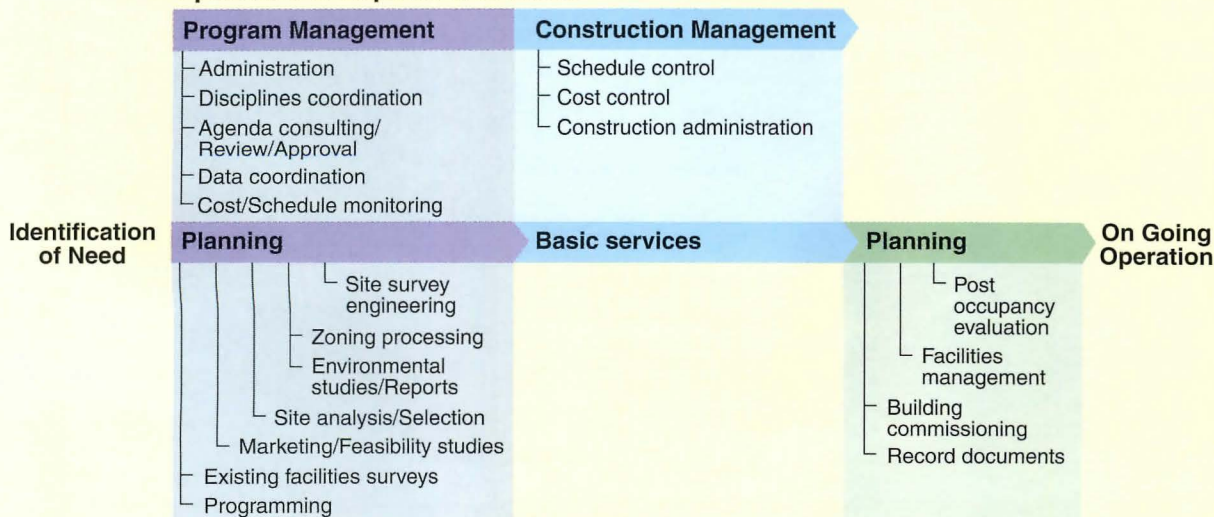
Program Management

Administration

Disciplines coordination

Agenda consulting/ Review/Approval

Data coordination

Cost/Schedule monitoring

Construction Management

Schedule control

Cost control

Construction administration

Identification of Need

Planning

Site survey engineering

Zoning processing

Environmental studies/Reports

Site analysis/Selection

Marketing/Feasibility studies

Existing facilities surveys

Programming

Basic services

Planning

Post occupancy evaluation

Facilities management

Building commissioning

Record documents

On Going Operation